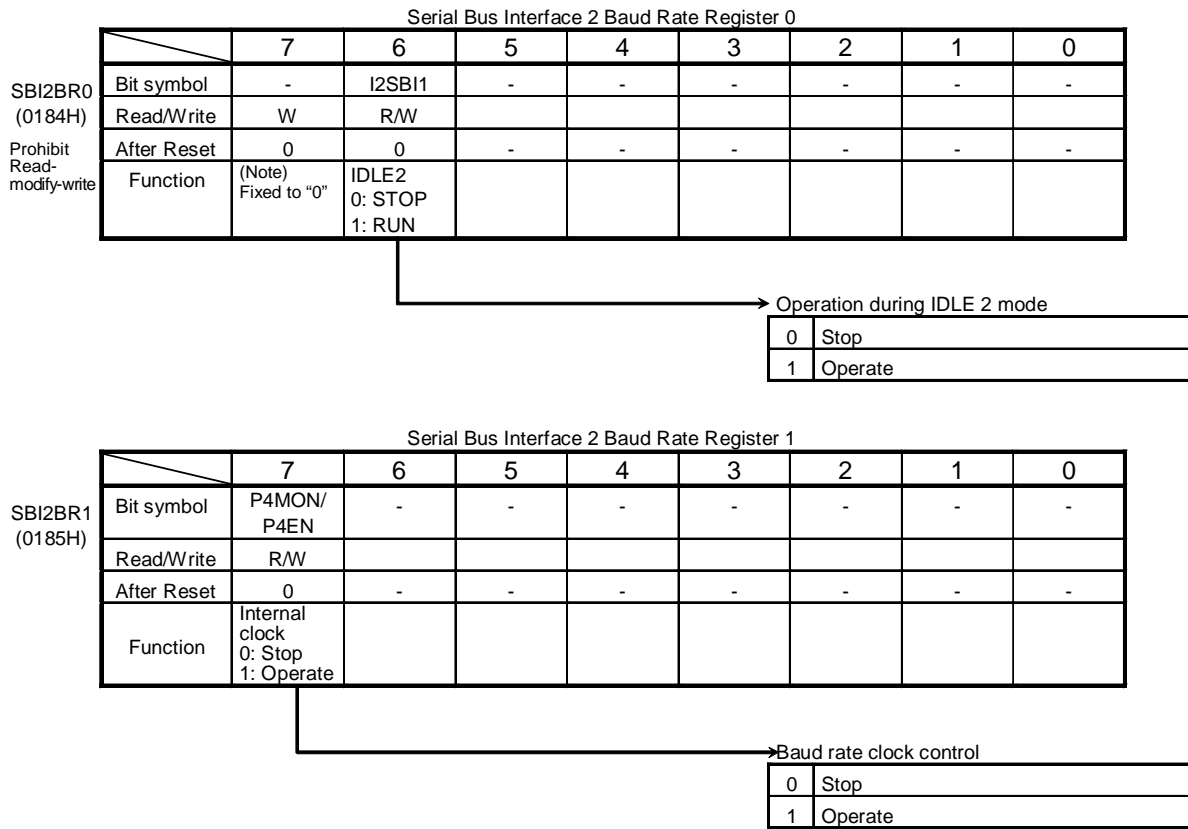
SBI2BR0
(0184H)

Prohibit Read-modify-write

Serial Bus Interface 2 Baud Rate Register 0

| | 7 | 6 | 5 | 4 | 3 | 2 | 1 | 0 |
|---|---|---|---|---|---|---|---|---|
| Bit symbol | - | I2SBI1 | - | - | - | - | - | - |
| Read/Write | W | R/W | | | | | | |
| After Reset | 0 | 0 | - | - | - | - | - | - |
| Function | (Note) Fixed to "0" | IDLE2 0: STOP 1: RUN | | | | | | |

Operation during IDLE 2 mode

| 0 | Stop |
|---|---|
| 1 | Operate |

SBI2BR1
(0185H)

Serial Bus Interface 2 Baud Rate Register 1

| | 7 | 6 | 5 | 4 | 3 | 2 | 1 | 0 |
|---|---|---|---|---|---|---|---|---|
| Bit symbol | P4MON/ P4EN | - | - | - | - | - | - | - |
| Read/Write | R/W | | | | | | | |
| After Reset | 0 | - | - | - | - | - | - | - |
| Function | Internal clock 0: Stop 1: Operate | | | | | | | |

Baud rate clock control

| 0 | Stop |
|---|---|
| 1 | Operate |